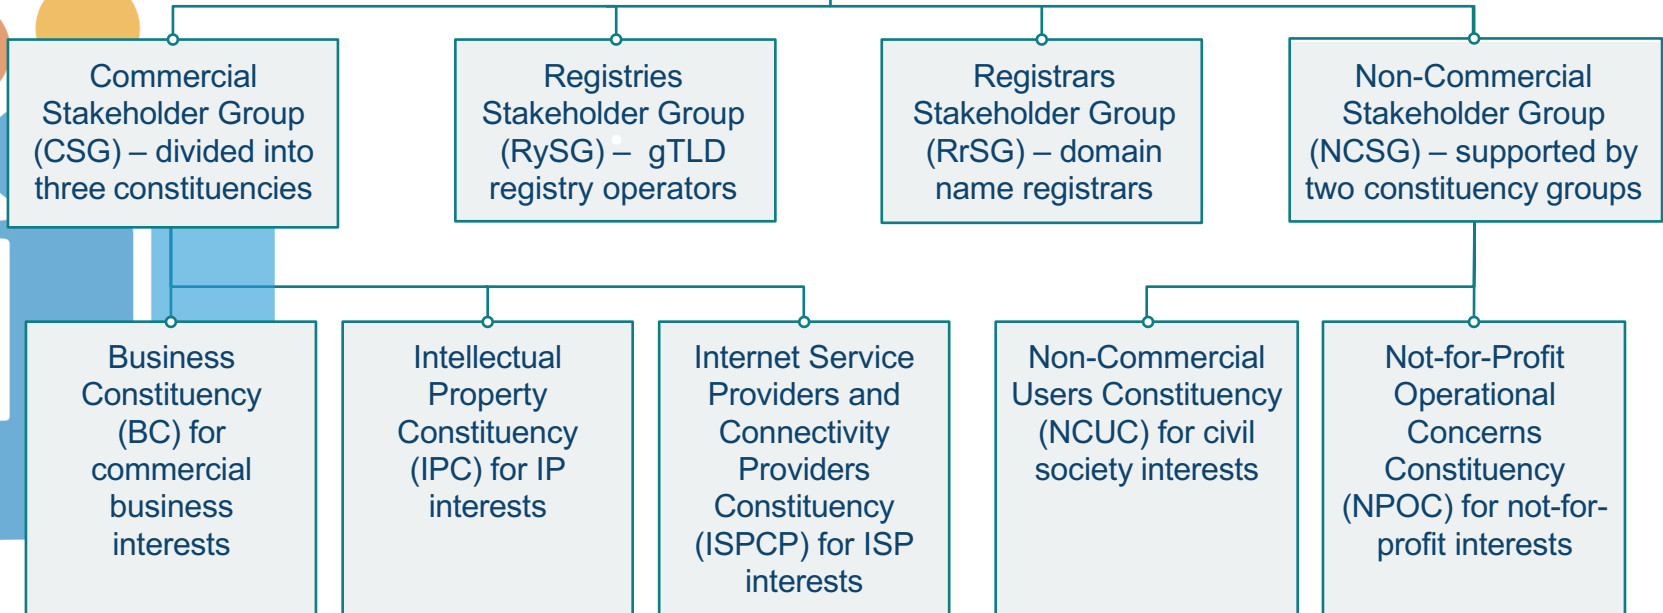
Commercial Stakeholder Group (CSG) – divided into three constituencies

Registries Stakeholder Group (RySG) – gTLD registry operators

Registrars Stakeholder Group (RrSG) – domain name registrars

Non-Commercial Stakeholder Group (NCSG) – supported by two constituency groups

Business Constituency (BC) for commercial business interests

Intellectual Property Constituency (IPC) for IP interests

Internet Service Providers and Connectivity Providers Constituency (ISPCP) for ISP interests

Non-Commercial Users Constituency (NCUC) for civil society interests

Not-for-Profit Operational Concerns Constituency (NPOC) for not-for-profit interests